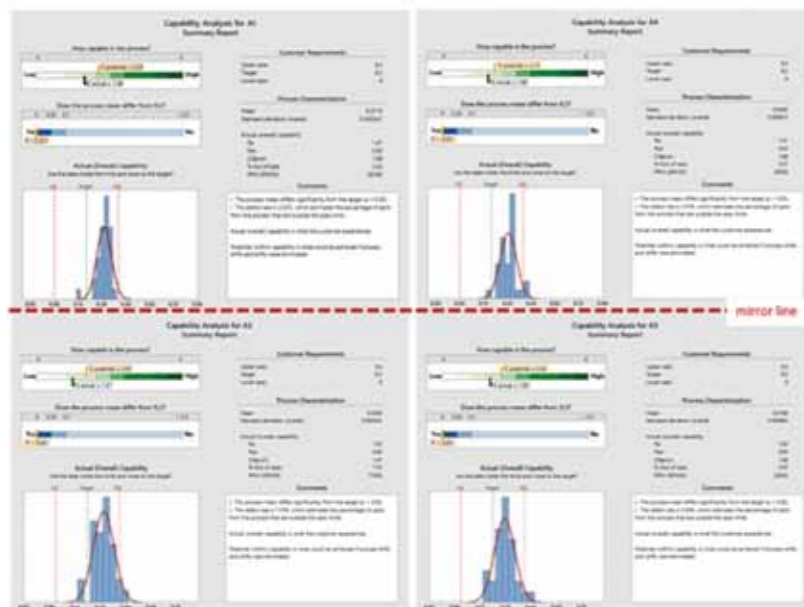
Capability Analysis for A1
Summary Report

How capable is the process?
Low
High
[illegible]

Does the process mean differ from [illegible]?
Yes
No

Actual (Overall) Capability
Are the data inside the limits and close to the target?

Customer Requirements

Process Characterization

Comments

Capability Analysis for A4
Summary Report

How capable is the process?
Low
High

Does the process mean differ from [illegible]?
Yes
No

Actual (Overall) Capability
Are the data inside the limits and close to the target?

Customer Requirements

Process Characterization

Comments

mirror line

Capability Analysis for A2
Summary Report

How capable is the process?
Low
High

Does the process mean differ from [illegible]?
Yes
No

Actual (Overall) Capability
Are the data inside the limits and close to the target?

Customer Requirements

Process Characterization

Comments

Capability Analysis for A3
Summary Report

How capable is the process?
Low
High

Does the process mean differ from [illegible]?
Yes
No

Actual (Overall) Capability
Are the data inside the limits and close to the target?

Customer Requirements

Process Characterization

Comments